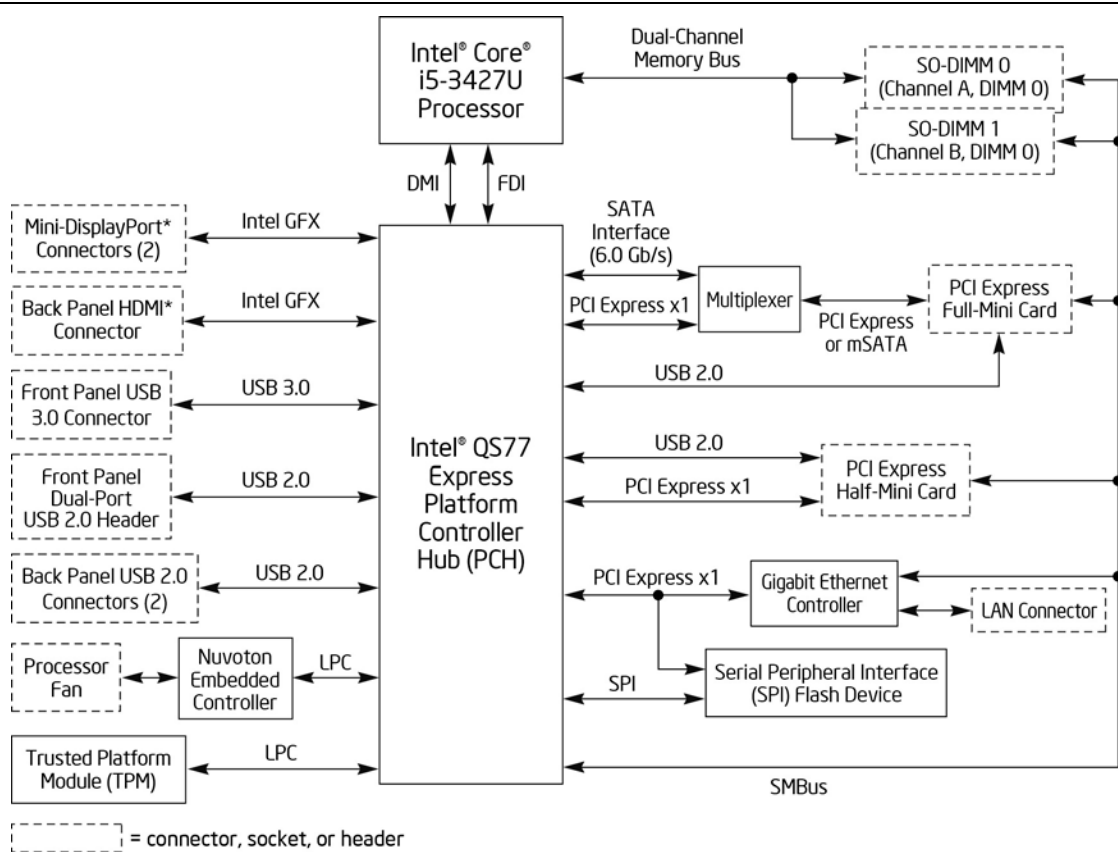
Intel® Core® i5-3427U Processor

Dual-Channel Memory Bus

SO-DIMM 0 (Channel A, DIMM 0)

SO-DIMM 1 (Channel B, DIMM 0)

DMI

FDI

Mini-DisplayPort* Connectors (2)

Intel GFX

Back Panel HDMI* Connector

Intel GFX

Front Panel USB 3.0 Connector

USB 3.0

Front Panel Dual-Port USB 2.0 Header

USB 2.0

Back Panel USB 2.0 Connectors (2)

USB 2.0

Processor Fan

Nuvoton Embedded Controller

LPC

Trusted Platform Module (TPM)

LPC

Intel® QS77 Express Platform Controller Hub (PCH)

SATA Interface (6.0 Gb/s)

PCI Express x1

Multiplexer

PCI Express or mSATA

PCI Express Full-Mini Card

USB 2.0

USB 2.0

PCI Express x1

PCI Express Half-Mini Card

PCI Express x1

Gigabit Ethernet Controller

LAN Connector

SPI

Serial Peripheral Interface (SPI) Flash Device

SMBus

= connector, socket, or header